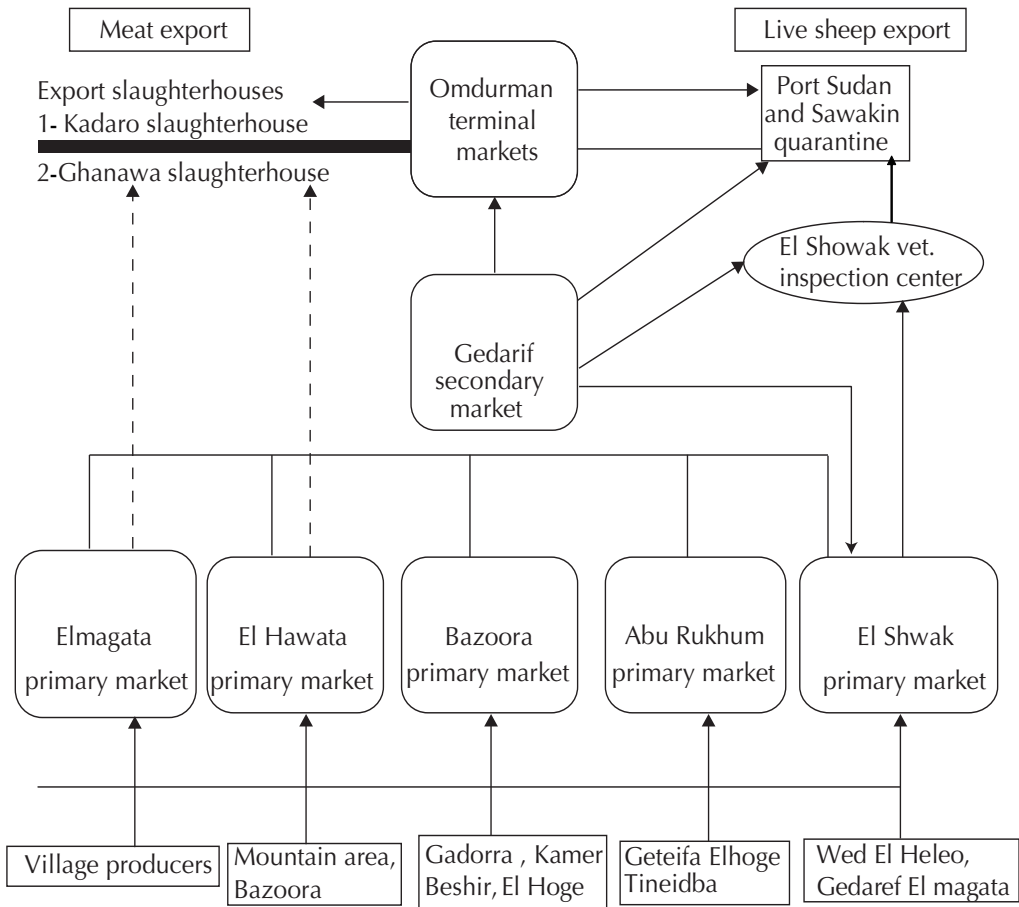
Meat export

Live sheep export

Export slaughterhouses
1- Kadaro slaughterhouse
2-Ghanawa slaughterhouse

Omdurman terminal markets

Port Sudan and Sawakin quarantine

El Showak vet. inspection center

Gedarif secondary market

Elmagata primary market

El Hawata primary market

Bazoora primary market

Abu Rukhum primary market

El Shwak primary market

Village producers

Mountain area, Bazoora

Gadorra , Kamer Beshir, El Hoge

Geteifa Elhoge Tineidba

Wed El Heleo, Gedaref El magata